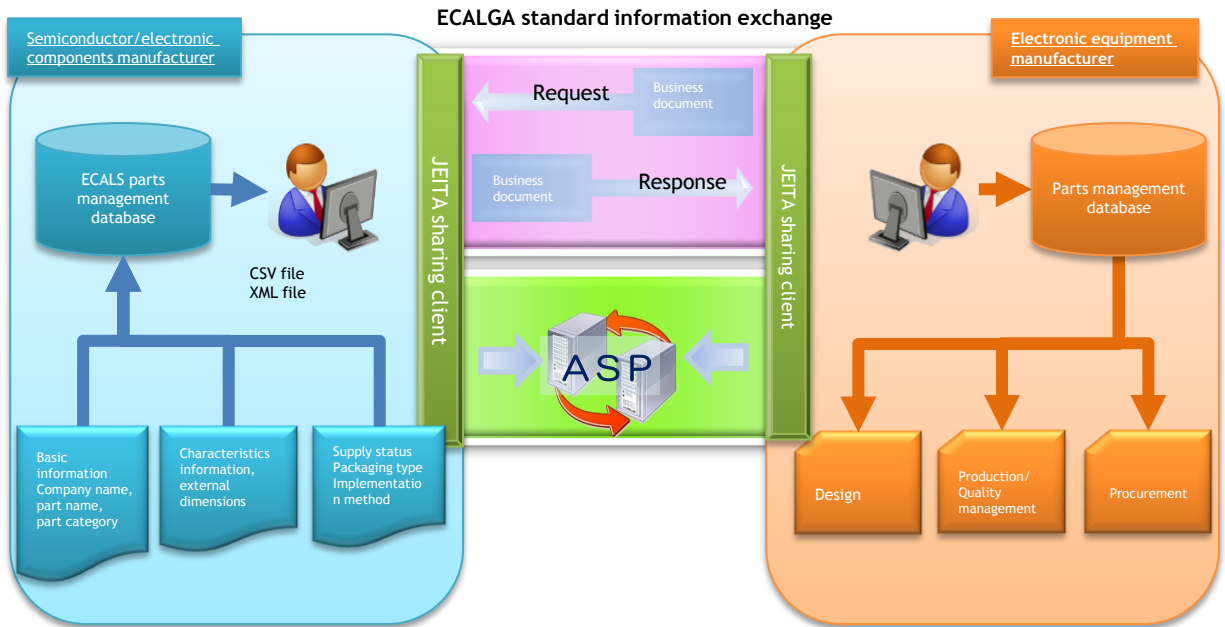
ECALGA standard information exchange

Semiconductor/electronic components manufacturer

ECALS parts management database

CSV file
XML file

Basic information Company name, part name, part category

Characteristics information, external dimensions

Supply status Packaging type Implementation method

JEITA sharing client

Request

Business document

Business document

Response

ASP

JEITA sharing client

Electronic equipment manufacturer

Parts management database

Design

Production/ Quality management

Procurement